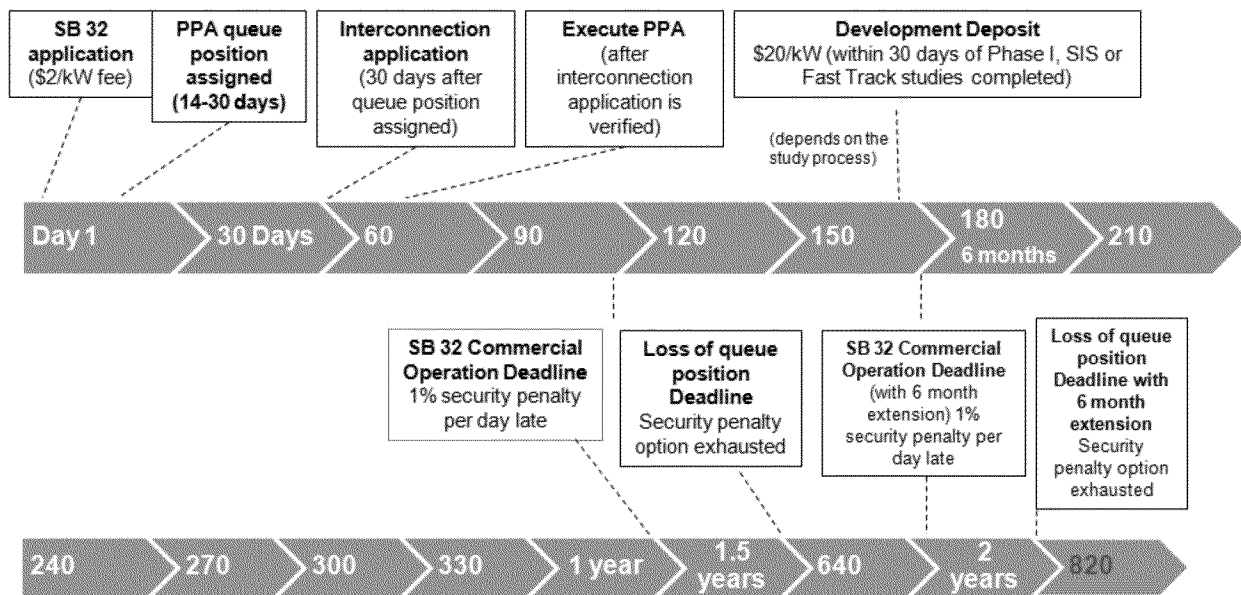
SB 32 application ($2/kW fee)

PPA queue position assigned (14-30 days)

Interconnection application (30 days after queue position assigned)

Execute PPA (after interconnection application is verified)

Development Deposit $20/kW (within 30 days of Phase I, SIS or Fast Track studies completed)

(depends on the study process)

Day 1 | 30 Days | 60 | 90 | 120 | 150 | 180 6 months | 210

SB 32 Commercial Operation Deadline 1% security penalty per day late

Loss of queue position Deadline Security penalty option exhausted

SB 32 Commercial Operation Deadline (with 6 month extension) 1% security penalty per day late

Loss of queue position Deadline with 6 month extension Security penalty option exhausted

240 | 270 | 300 | 330 | 1 year | 1.5 years | 640 | 2 years | 820